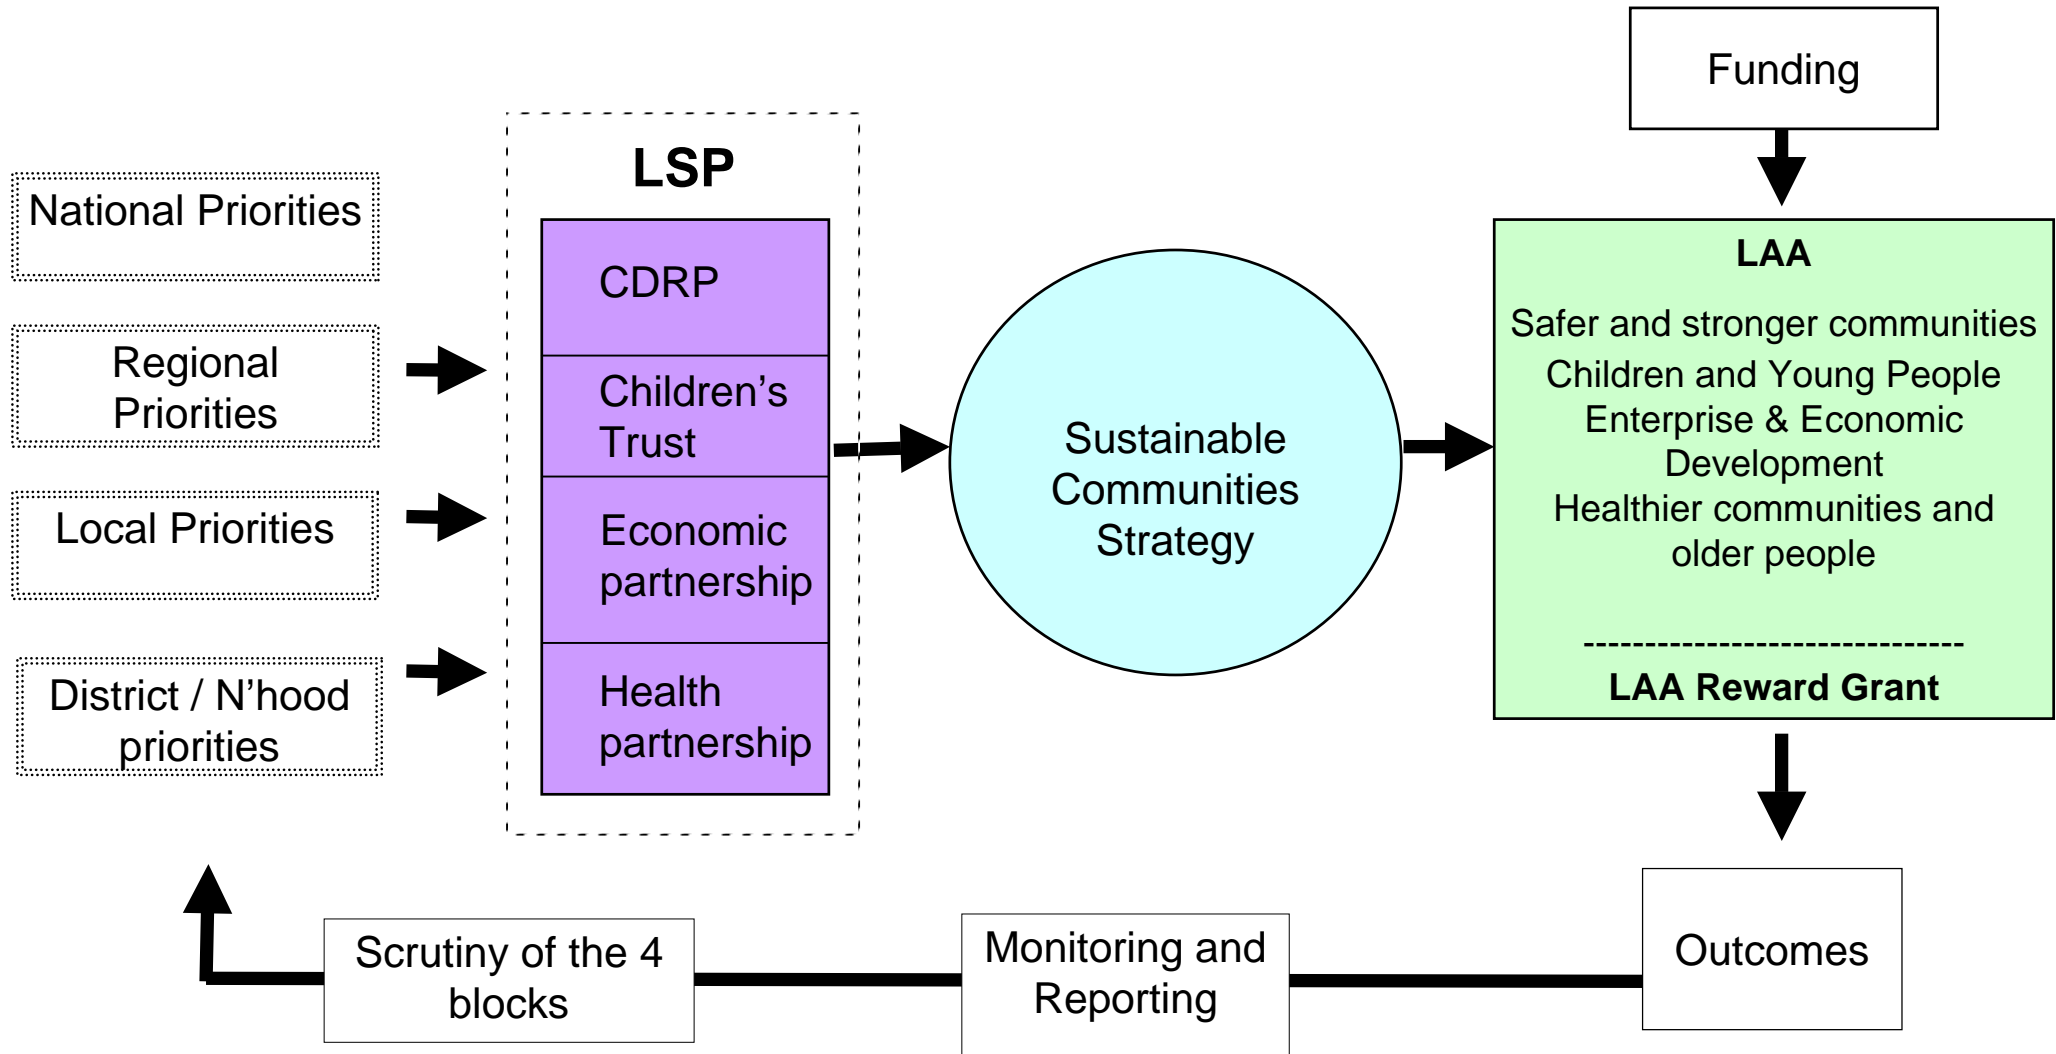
Funding

National Priorities

Regional Priorities

Local Priorities

District / N'hood priorities

LSP

CDRP

Children's Trust

Economic partnership

Health partnership

Sustainable Communities Strategy

LAA

Safer and stronger communities

Children and Young People

Enterprise & Economic Development

Healthier communities and older people

------------------------------

LAA Reward Grant

Outcomes

Monitoring and Reporting

Scrutiny of the 4 blocks